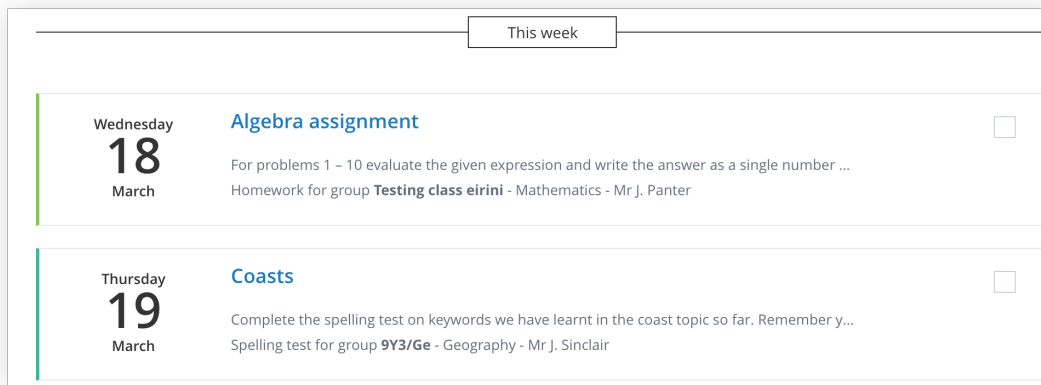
This week

Wednesday
18
March

Algebra assignment

For problems 1 – 10 evaluate the given expression and write the answer as a single number ...
Homework for group **Testing class eirini** - Mathematics - Mr J. Panter

Thursday
19
March

Coasts

Complete the spelling test on keywords we have learnt in the coast topic so far. Remember y...
Spelling test for group **9Y3/Ge** - Geography - Mr J. Sinclair